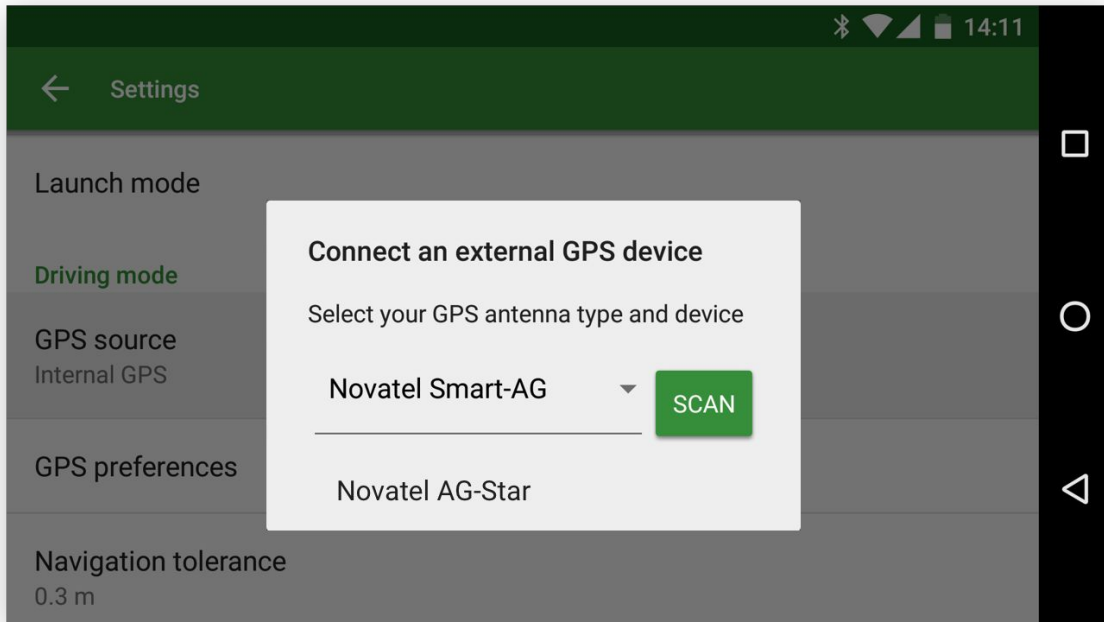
14:11

Settings

Launch mode

Driving mode

GPS source
Internal GPS

GPS preferences

Navigation tolerance
0.3 m

Connect an external GPS device

Select your GPS antenna type and device

Novatel Smart-AG

SCAN

Novatel AG-Star